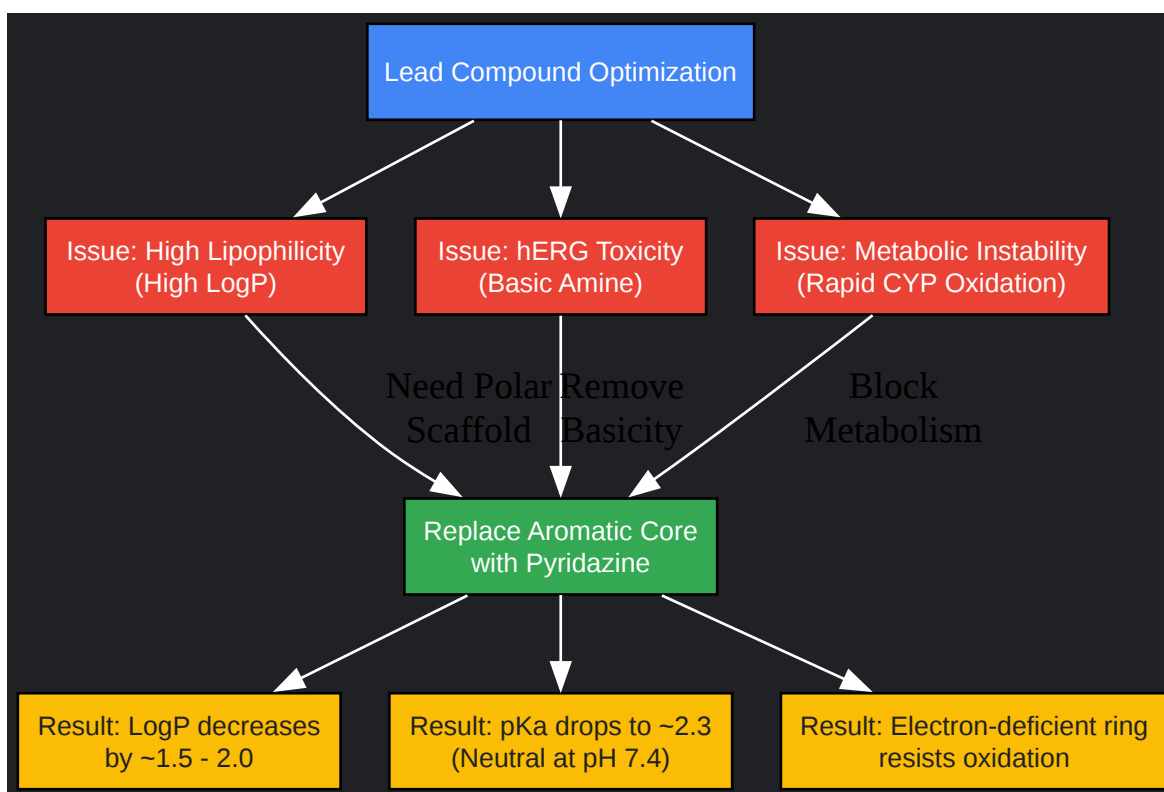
Lead Compound Optimization

Issue: High Lipophilicity (High LogP)

Issue: hERG Toxicity (Basic Amine)

Issue: Metabolic Instability (Rapid CYP Oxidation)

Need Polar Scaffold

Remove Basicity

Block Metabolism

Replace Aromatic Core with Pyridazine

Result: LogP decreases by ~1.5 - 2.0

Result: pKa drops to ~2.3 (Neutral at pH 7.4)

Result: Electron-deficient ring resists oxidation